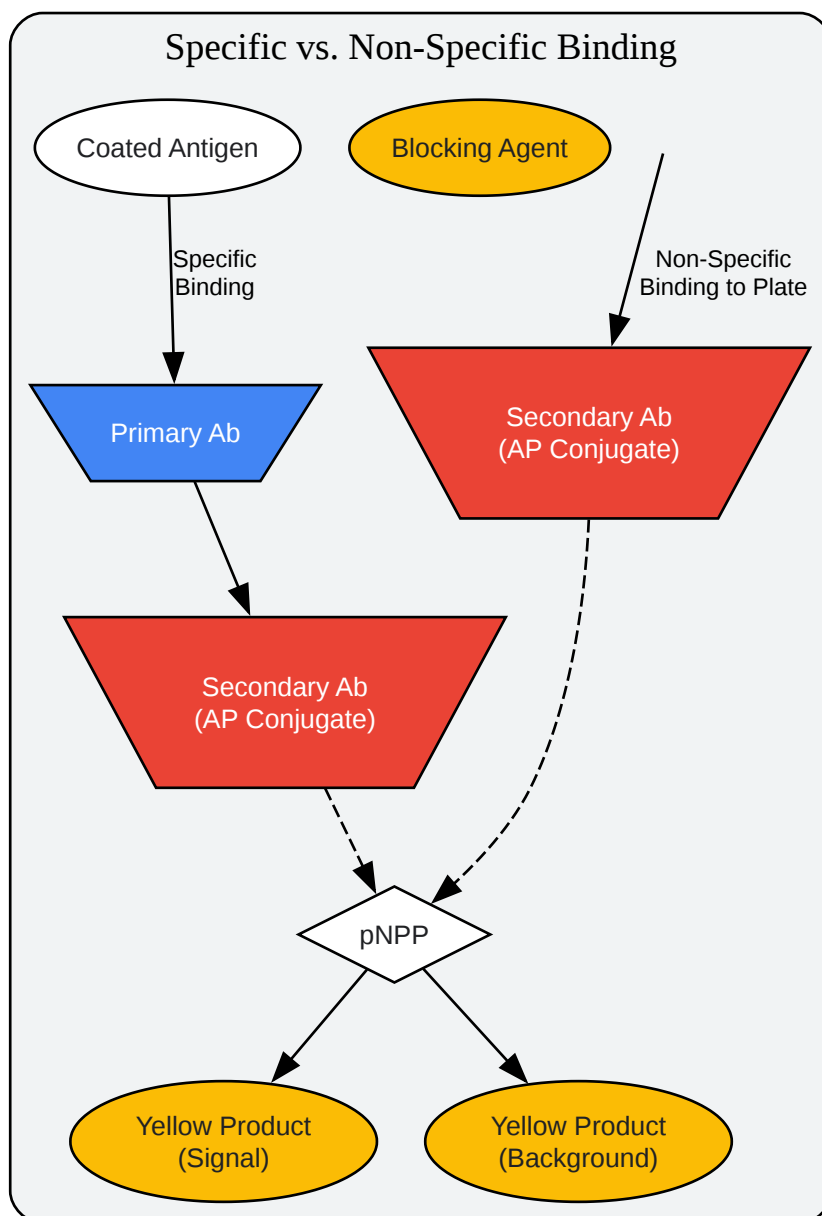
Specific vs. Non-Specific Binding

Coated Antigen

Blocking Agent

Specific Binding

Non-Specific Binding to Plate

Primary Ab

Secondary Ab (AP Conjugate)

Secondary Ab (AP Conjugate)

pNPP

Yellow Product (Signal)

Yellow Product (Background)